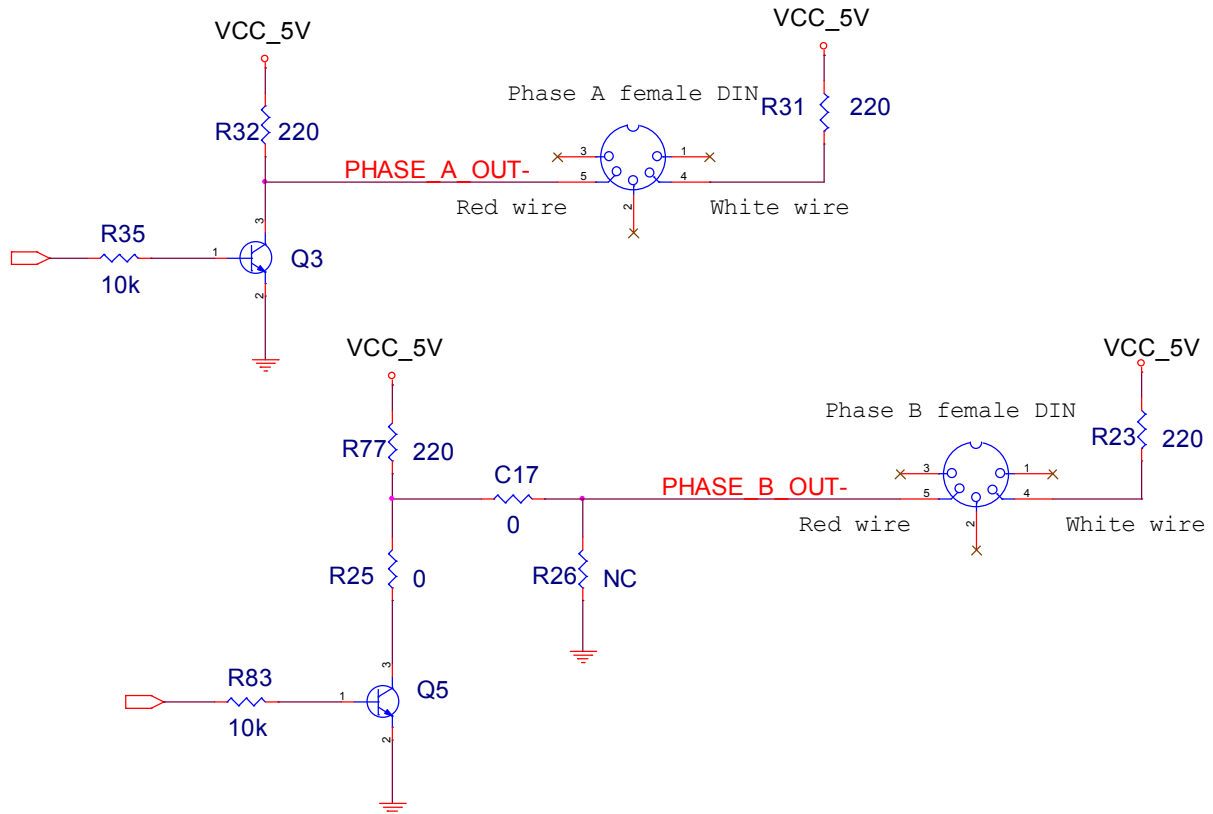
VCC_5V

VCC_5V

Phase A female DIN

R31 220

R32 220

PHASE_A_OUT-

3 1 5 4 2

Red wire

White wire

3

R35

1

Q3

10k

2

VCC_5V

VCC_5V

Phase B female DIN

R77 220

R23 220

C17

PHASE_B_OUT-

3 1 5 4 2

0

Red wire

White wire

R25 0

R26 NC

3

R83

1

Q5

10k

2